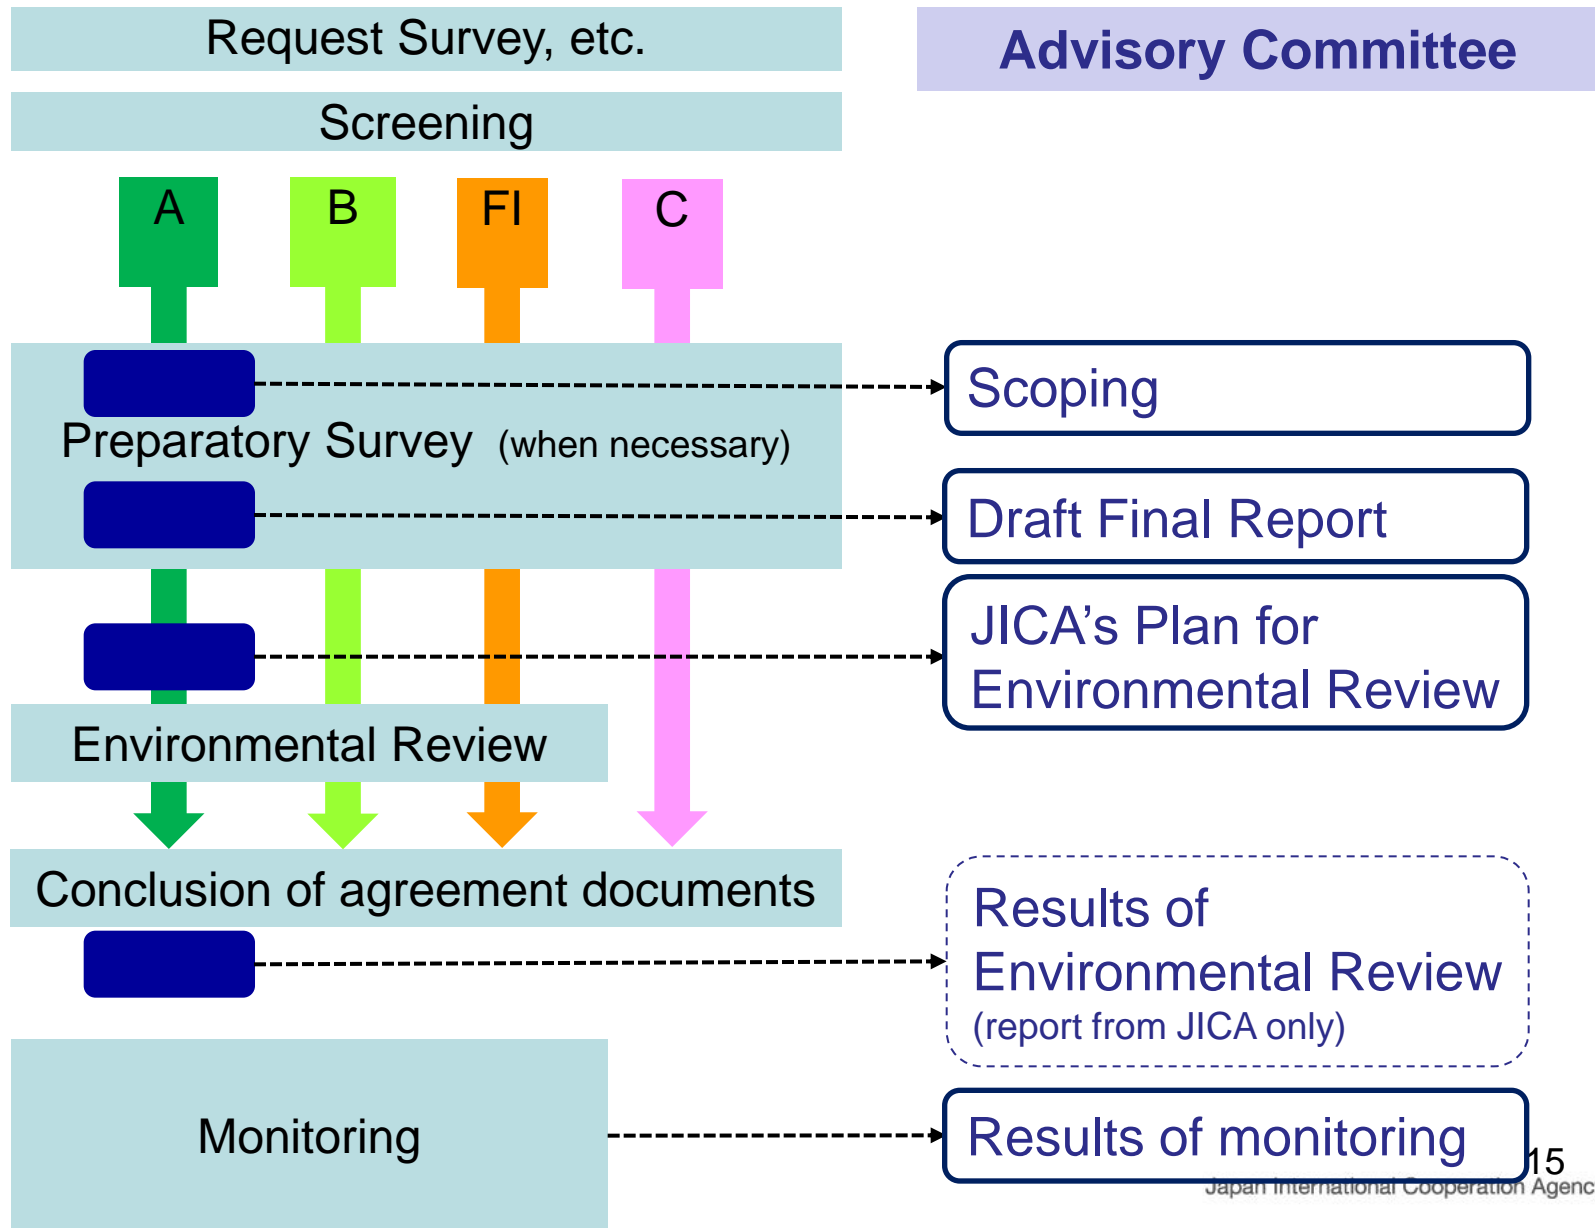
Request Survey, etc.

Advisory Committee

Screening

A

B

FI

C

Preparatory Survey (when necessary)

Scoping

Draft Final Report

JICA's Plan for Environmental Review

Environmental Review

Conclusion of agreement documents

Results of Environmental Review (report from JICA only)

Monitoring

Results of monitoring

15

Japan International Cooperation Agenc